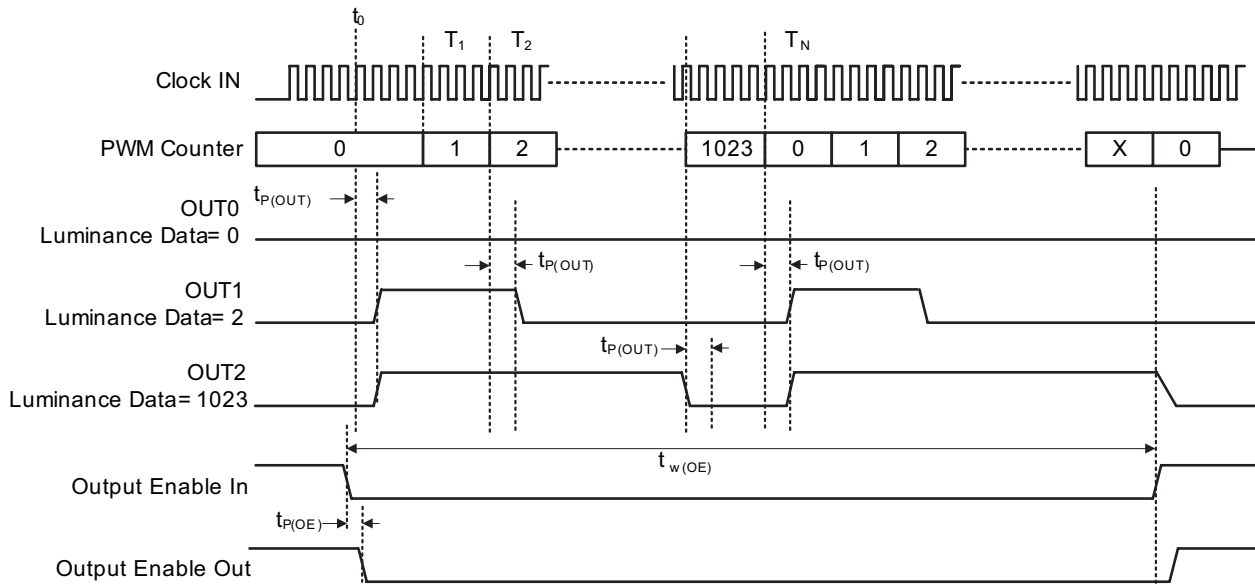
$t_0$

$T_1$

$T_2$

$T_N$

Clock IN

PWM Counter

0

1

2

1023

0

1

2

X

0

OUT0

Luminance Data= 0

$t_{P(OUT)}$

$t_{P(OUT)}$

$t_{P(OUT)}$

OUT1

Luminance Data= 2

$t_{P(OUT)}$

OUT2

Luminance Data= 1023

$t_{w(OE)}$

Output Enable In

$t_{P(OE)}$

Output Enable Out